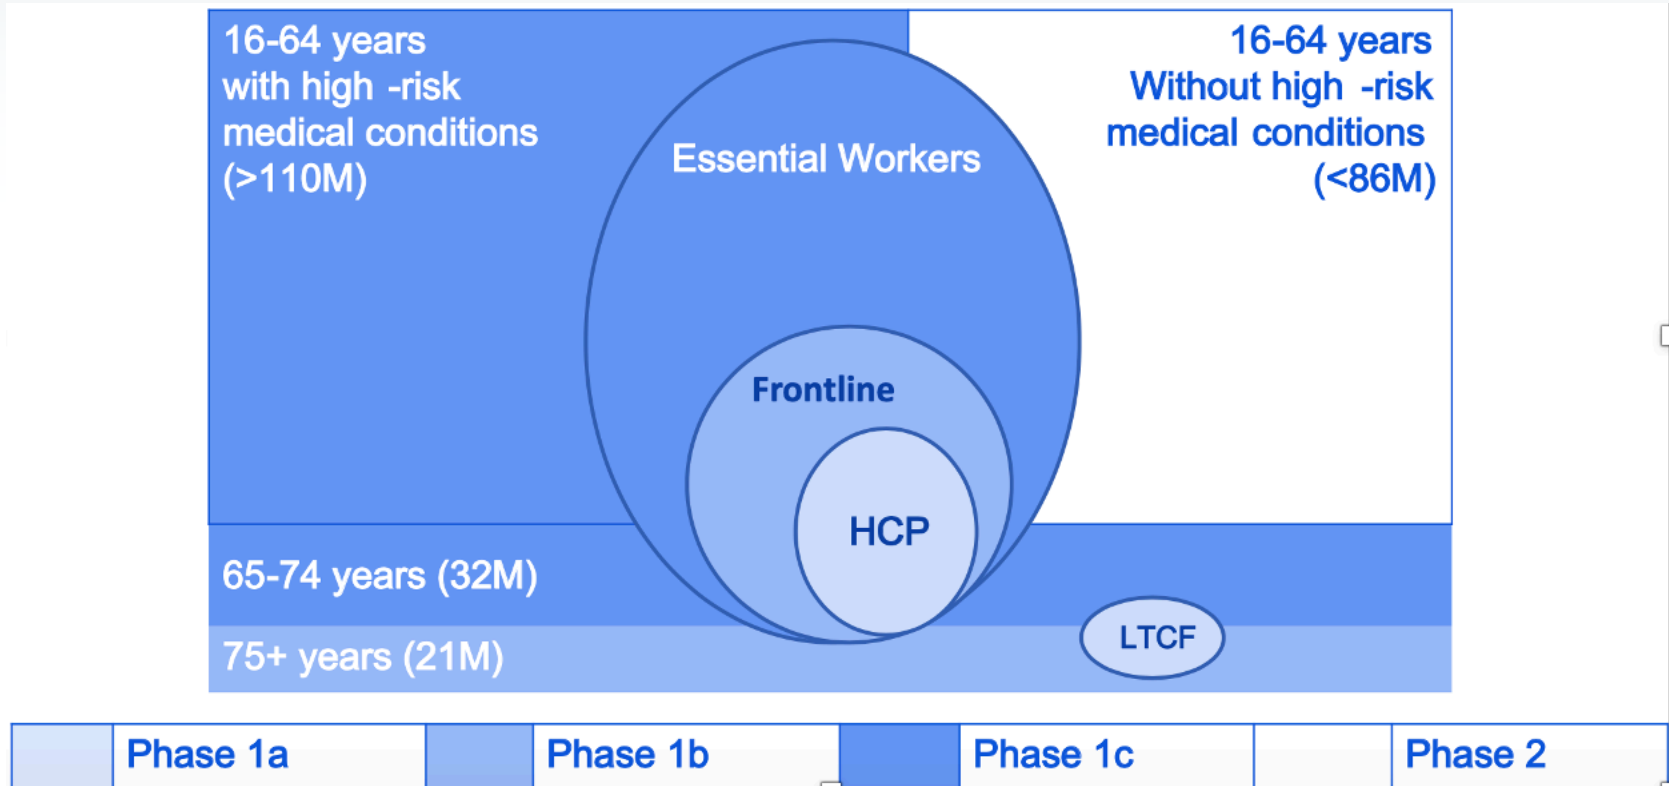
16-64 years with high -risk medical conditions (>110M)

Essential Workers

16-64 years Without high -risk medical conditions (<86M)

Frontline

HCP

65-74 years (32M)

75+ years (21M)

LTCF

Phase 1a

Phase 1b

Phase 1c

Phase 2